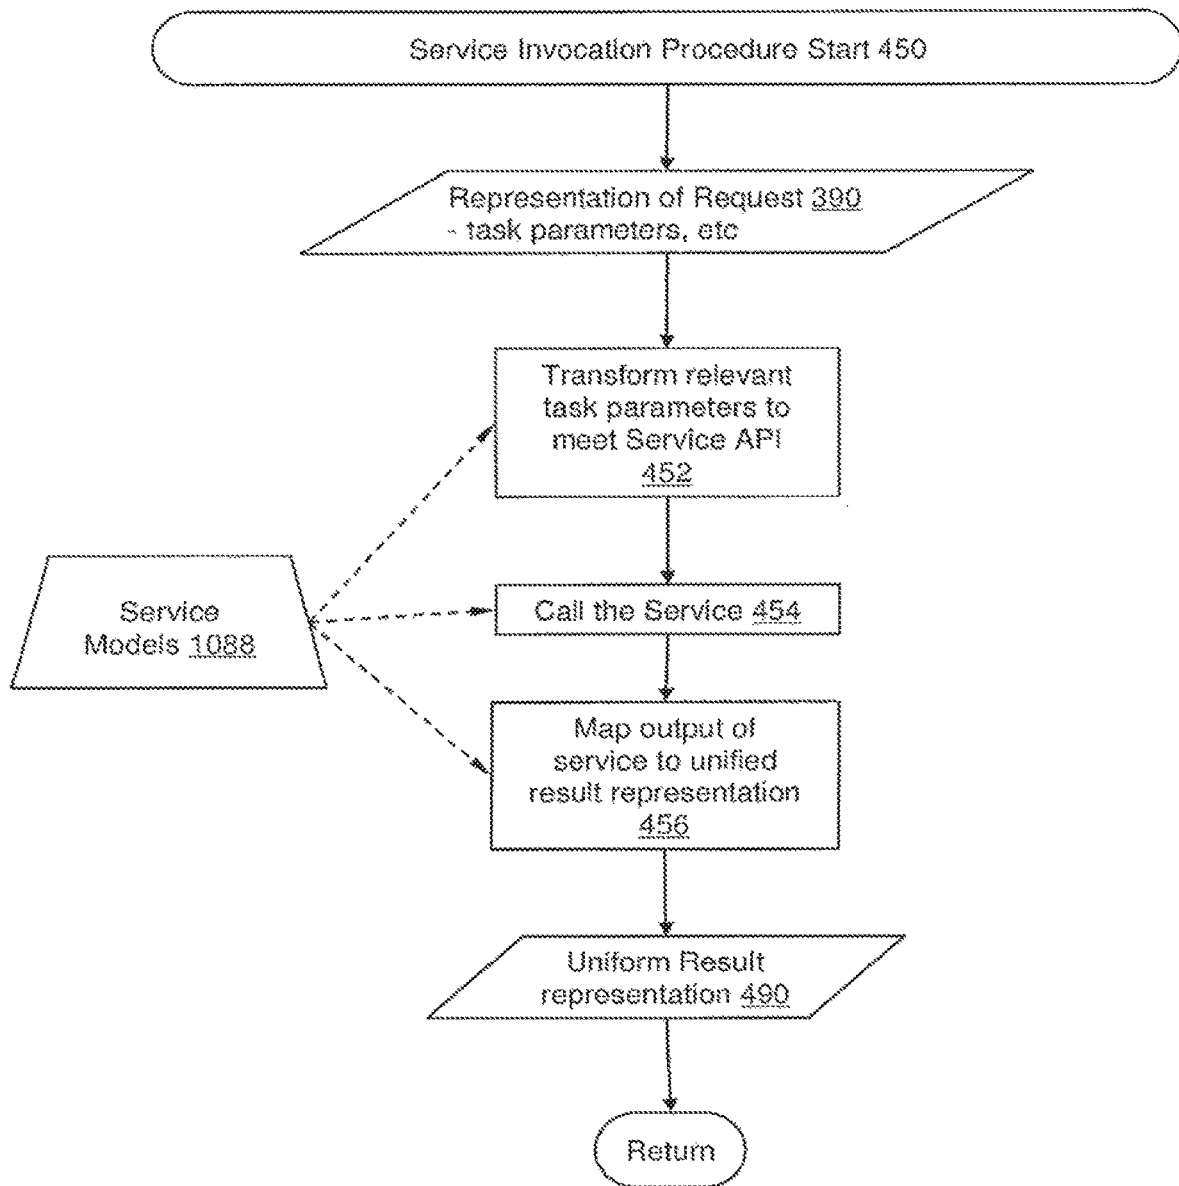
Service Invocation Procedure Start 450

Representation of Request 390
- task parameters, etc

Transform relevant task parameters to meet Service API 452

Service Models 1088

Call the Service 454

Map output of service to unified result representation 456

Uniform Result representation 490

Return